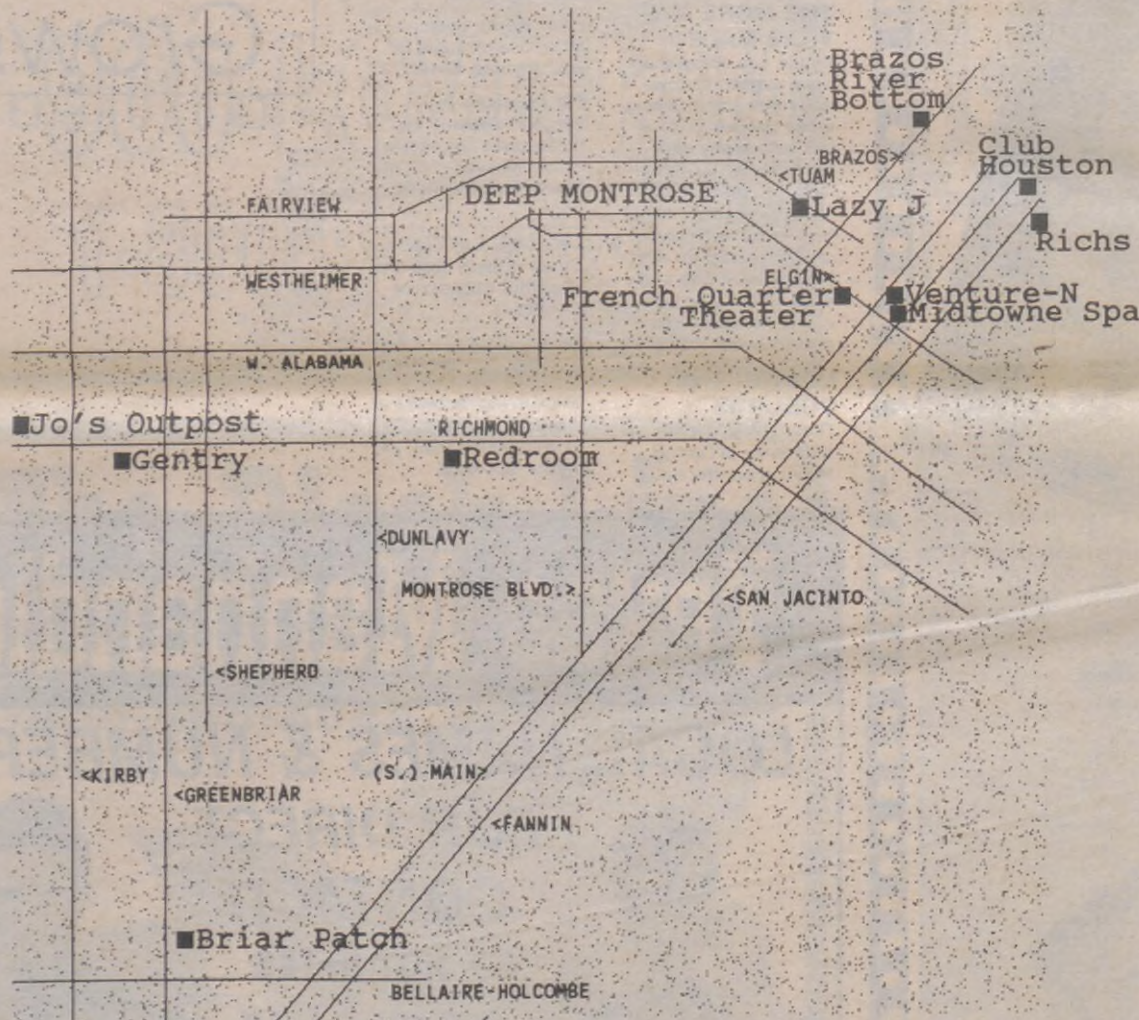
Brazos River Bottom
Club Houston
BRAZOS>
<TUAM
FAIRVIEW
DEEP MONTROSE
Lazy J
Richs
WESTHEIMER
ELGIN>
French Quarter Theater
Venture-N
Midtowne Spa
W. ALABAMA
Jo's Outpost
RICHMOND
Gentry
Redroom
<DUNLAVY
MONTROSE BLVD.>
<SAN JACINTO
<SHEPHERD
<KIRBY
<GREENBRIAR
(S.)-MAIN>
<FANNIN
Briar Patch
BELLAIRE-HOLCOMBE